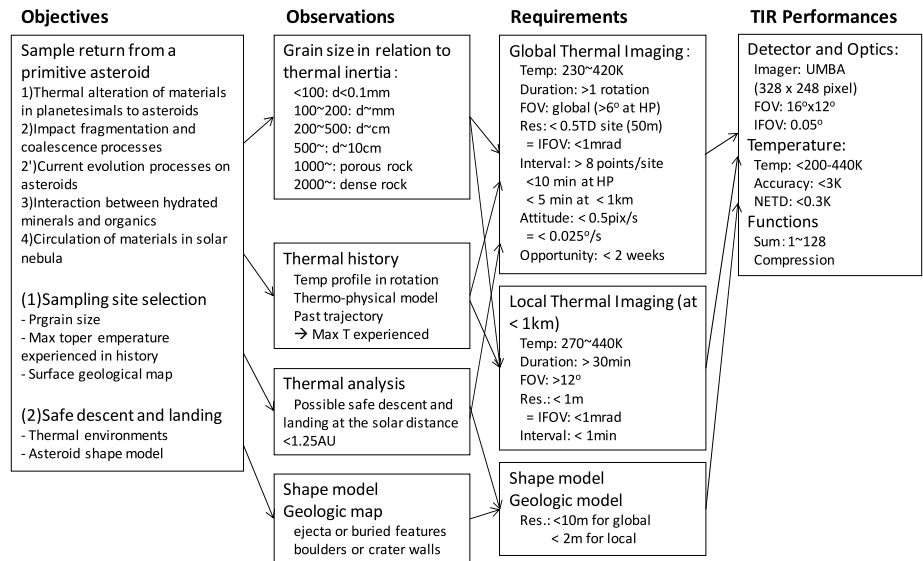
Objectives

Sample return from a primitive asteroid
1)Thermal alteration of materials in planetesimals to asteroids
2)Impact fragmentation and coalescence processes
2')Current evolution processes on asteroids
3)Interaction between hydrated minerals and organics
4)Circulation of materials in solar nebula

(1)Sampling site selection
- Prgrain size
- Max toper emperature experienced in history
- Surface geological map

(2)Safe descent and landing
- Thermal environments
- Asteroid shape model

Observations

Grain size in relation to thermal inertia:
<100: d<0.1mm
100~200: d~mm
200~500: d~cm
500~: d~10cm
1000~: porous rock
2000~: dense rock

Thermal history
Temp profile in rotation
Thermo-physical model
Past trajectory
→ Max T experienced

Thermal analysis
Possible safe descent and landing at the solar distance <1.25AU

Shape model
Geologic map
ejecta or buried features
boulders or crater walls

Requirements

Global Thermal Imaging:
Temp: 230~420K
Duration: >1 rotation
FOV: global (>6$^o$ at HP)
Res: < 0.5TD site (50m)
= IFOV: <1mrad
Interval: > 8 points/site
<10 min at HP
< 5 min at < 1km
Attitude: < 0.5pix/s
= < 0.025$^o$/s
Opportunity: < 2 weeks

Local Thermal Imaging (at < 1km)
Temp: 270~440K
Duration: > 30min
FOV: >12$^o$
Res.: < 1m
= IFOV: <1mrad
Interval: < 1min

Shape model
Geologic model
Res.: <10m for global
< 2m for local

TIR Performances

Detector and Optics:
Imager: UMBA
(328 x 248 pixel)
FOV: 16$^o$x12$^o$
IFOV: 0.05$^o$
Temperature:
Temp: <200-440K
Accuracy: <3K
NETD: <0.3K
Functions
Sum: 1~128
Compression